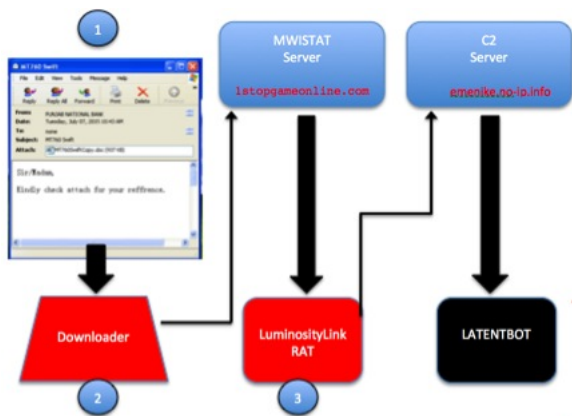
1

MT760 Swift

File Edit View Tools Message Help

Reply Reply All Forward Print Delete Previous

From: PUNJAB NATIONAL BANK
Date: Tuesday, July 07, 2015 10:40 AM
To: none
Subject: MT760 Swift
Attach: MT760Swift Copy.doc (907 KB)

Sir/Madam,

Kindly check attach for your reffrence.

MWISTAT Server

1stopgameonline.com

C2 Server

emenike.no-ip.info

Downloader

2

LuminosityLink RAT

3

LATENTBOT